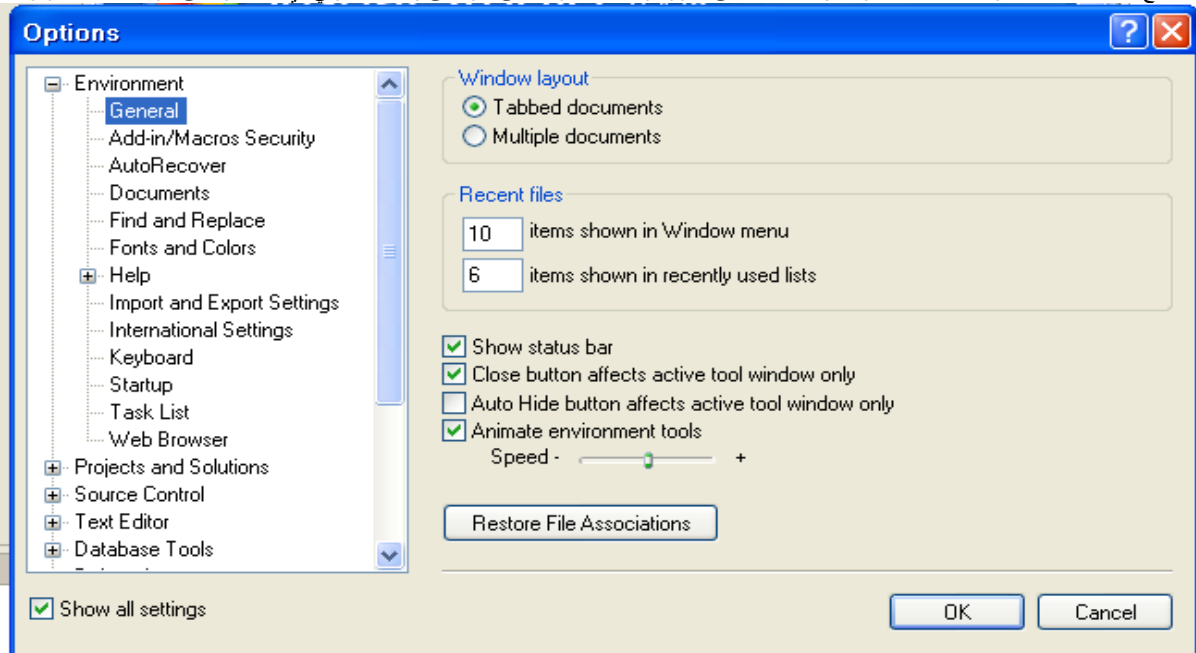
Options

Environment
General
Add-in/Macros Security
AutoRecover
Documents
Find and Replace
Fonts and Colors
Help
Import and Export Settings
International Settings
Keyboard
Startup
Task List
Web Browser
Projects and Solutions
Source Control
Text Editor
Database Tools

Window layout
Tabbed documents
Multiple documents

Recent files
10 items shown in Window menu
6 items shown in recently used lists

Show status bar
Close button affects active tool window only
Auto Hide button affects active tool window only
Animate environment tools
Speed - +

Restore File Associations

Show all settings

OK
Cancel